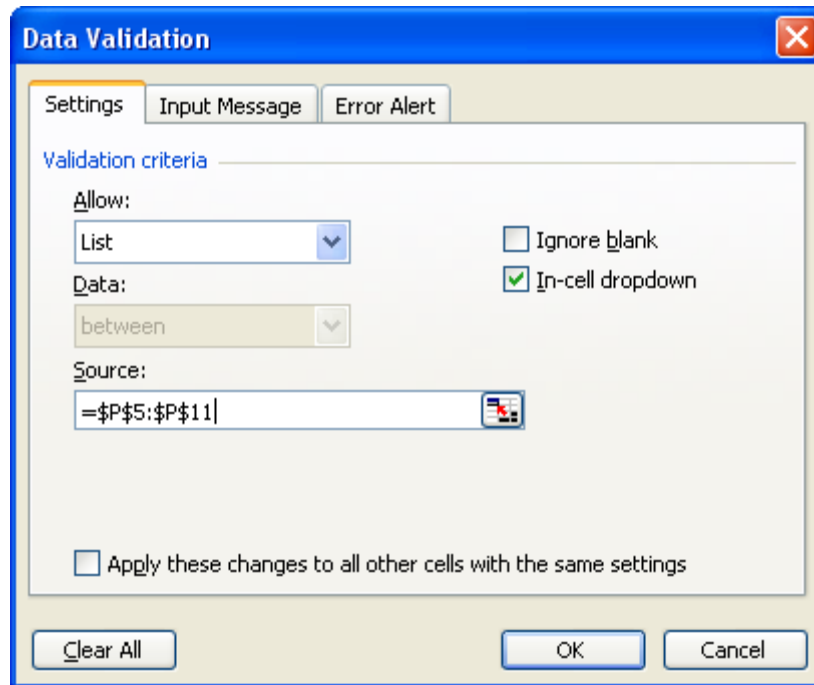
Data Validation

Settings | Input Message | Error Alert

Validation criteria

Allow:

List

Ignore blank

In-cell dropdown

Data:

between

Source:

=\$P\$5:\$P\$11

Apply these changes to all other cells with the same settings

Clear All

OK

Cancel